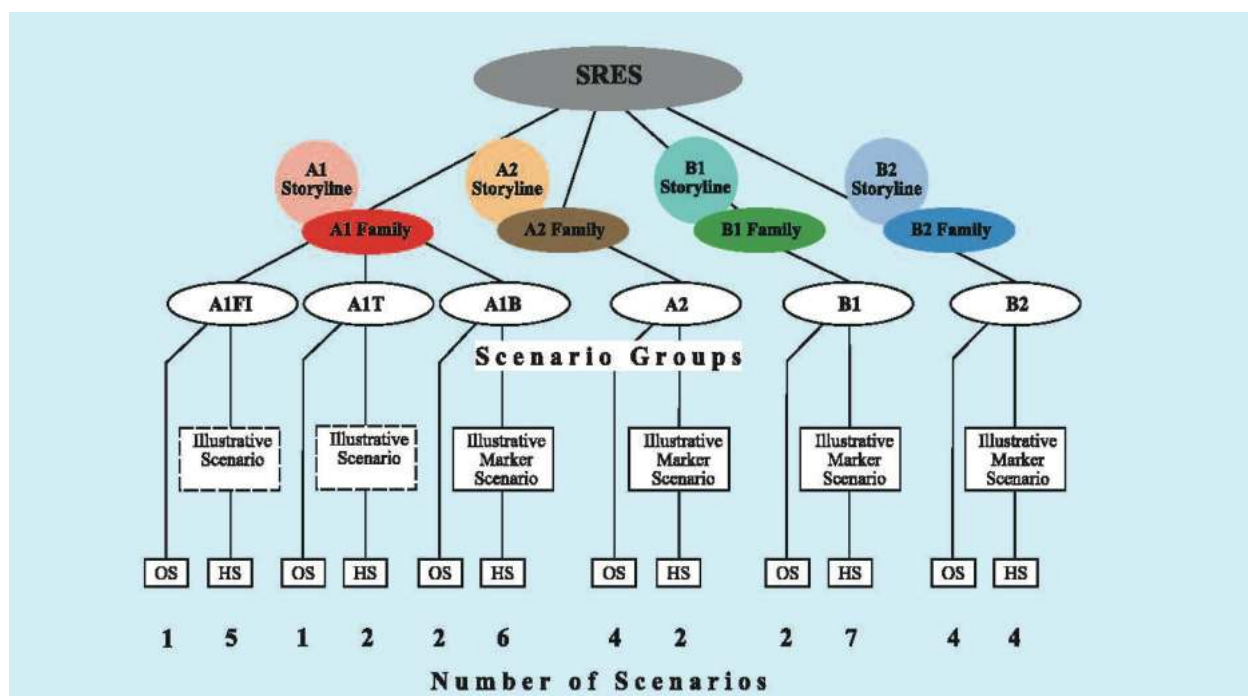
SRES

A1 Storyline

A2 Storyline

B1 Storyline

B2 Storyline

A1 Family

A2 Family

B1 Family

B2 Family

A1FI

A1T

A1B

A2

B1

B2

Scenario Groups

Illustrative Scenario

Illustrative Scenario

Illustrative Marker Scenario

Illustrative Marker Scenario

Illustrative Marker Scenario

Illustrative Marker Scenario

OS HS OS HS OS HS OS HS OS HS OS HS

1 5 1 2 2 6 4 2 2 7 4 4

Number of Scenarios